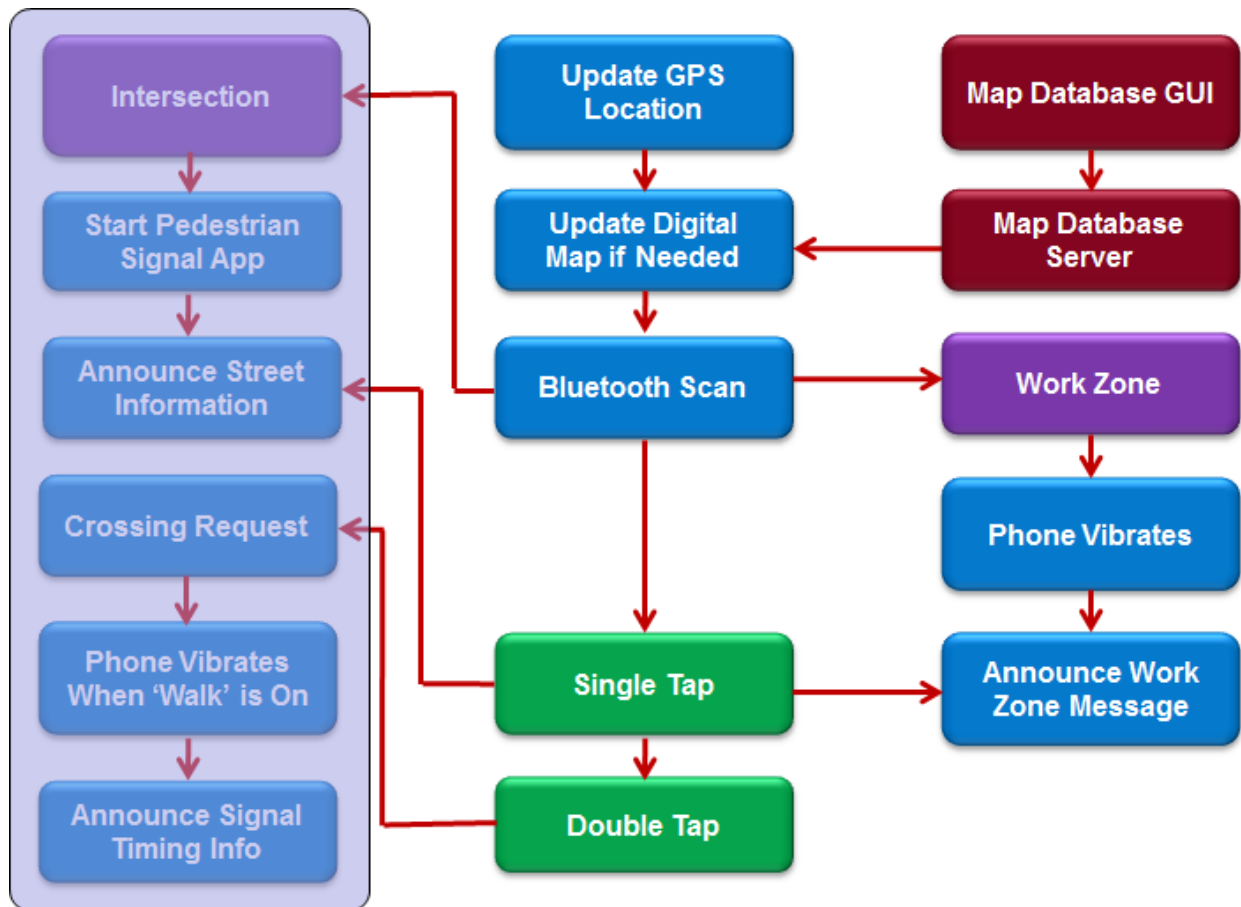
Intersection

Start Pedestrian Signal App

Announce Street Information

Crossing Request

Phone Vibrates When ‘Walk’ is On

Announce Signal Timing Info

Update GPS Location

Update Digital Map if Needed

Bluetooth Scan

Single Tap

Double Tap

Map Database GUI

Map Database Server

Work Zone

Phone Vibrates

Announce Work Zone Message